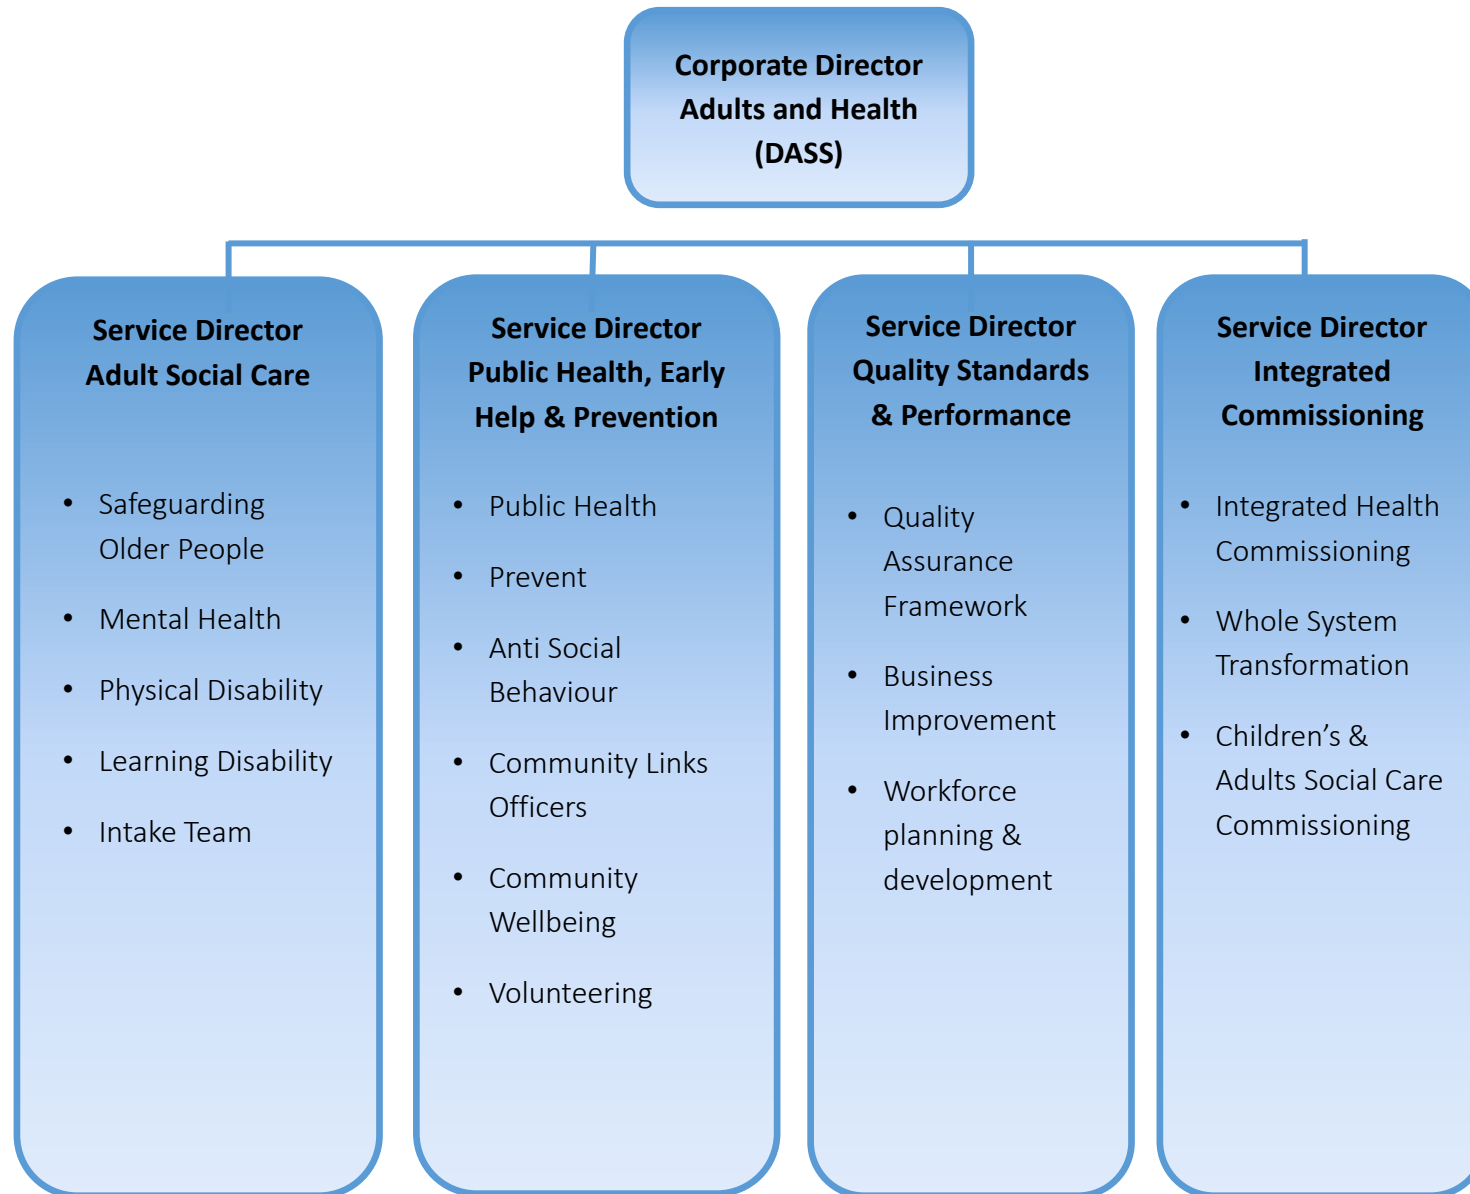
Corporate Director
Adults and Health
(DASS)

Service Director
Adult Social Care

- Safeguarding Older People
- Mental Health
- Physical Disability
- Learning Disability
- Intake Team

Service Director
Public Health, Early Help & Prevention

- Public Health
- Prevent
- Anti Social Behaviour
- Community Links Officers
- Community Wellbeing
- Volunteering

Service Director
Quality Standards & Performance

- Quality Assurance Framework
- Business Improvement
- Workforce planning & development

Service Director
Integrated Commissioning

- Integrated Health Commissioning
- Whole System Transformation
- Children's & Adults Social Care Commissioning